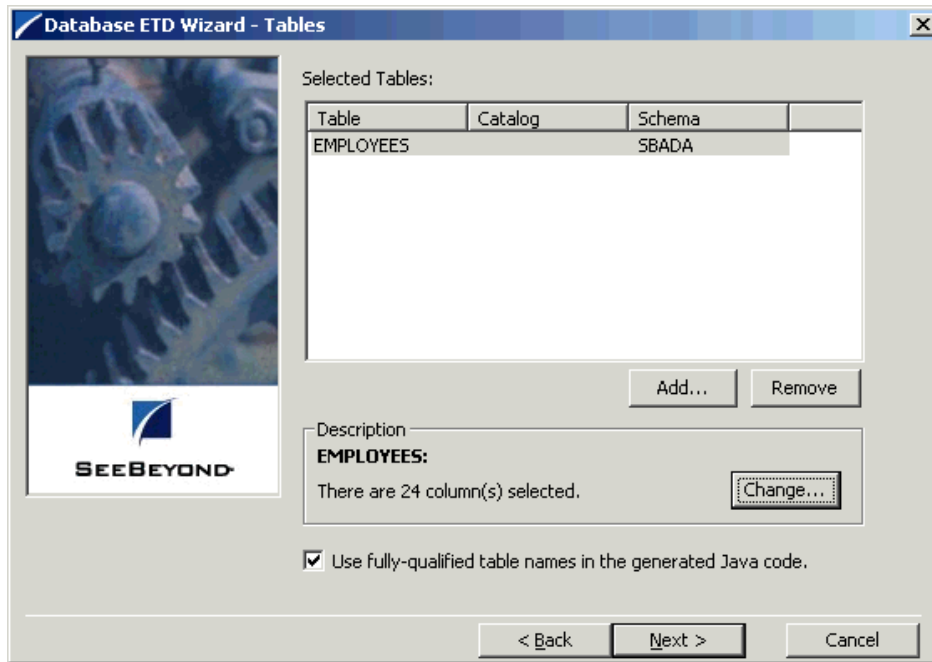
Database ETD Wizard - Tables

SEEBEYOND

Selected Tables:

| Table | Catalog | Schema |
|---|---|---|
| EMPLOYEES | | SBADA |

Add... Remove

Description
EMPLOYEES:
There are 24 column(s) selected.
Change...

☑ Use fully-qualified table names in the generated Java code.

< Back Next > Cancel